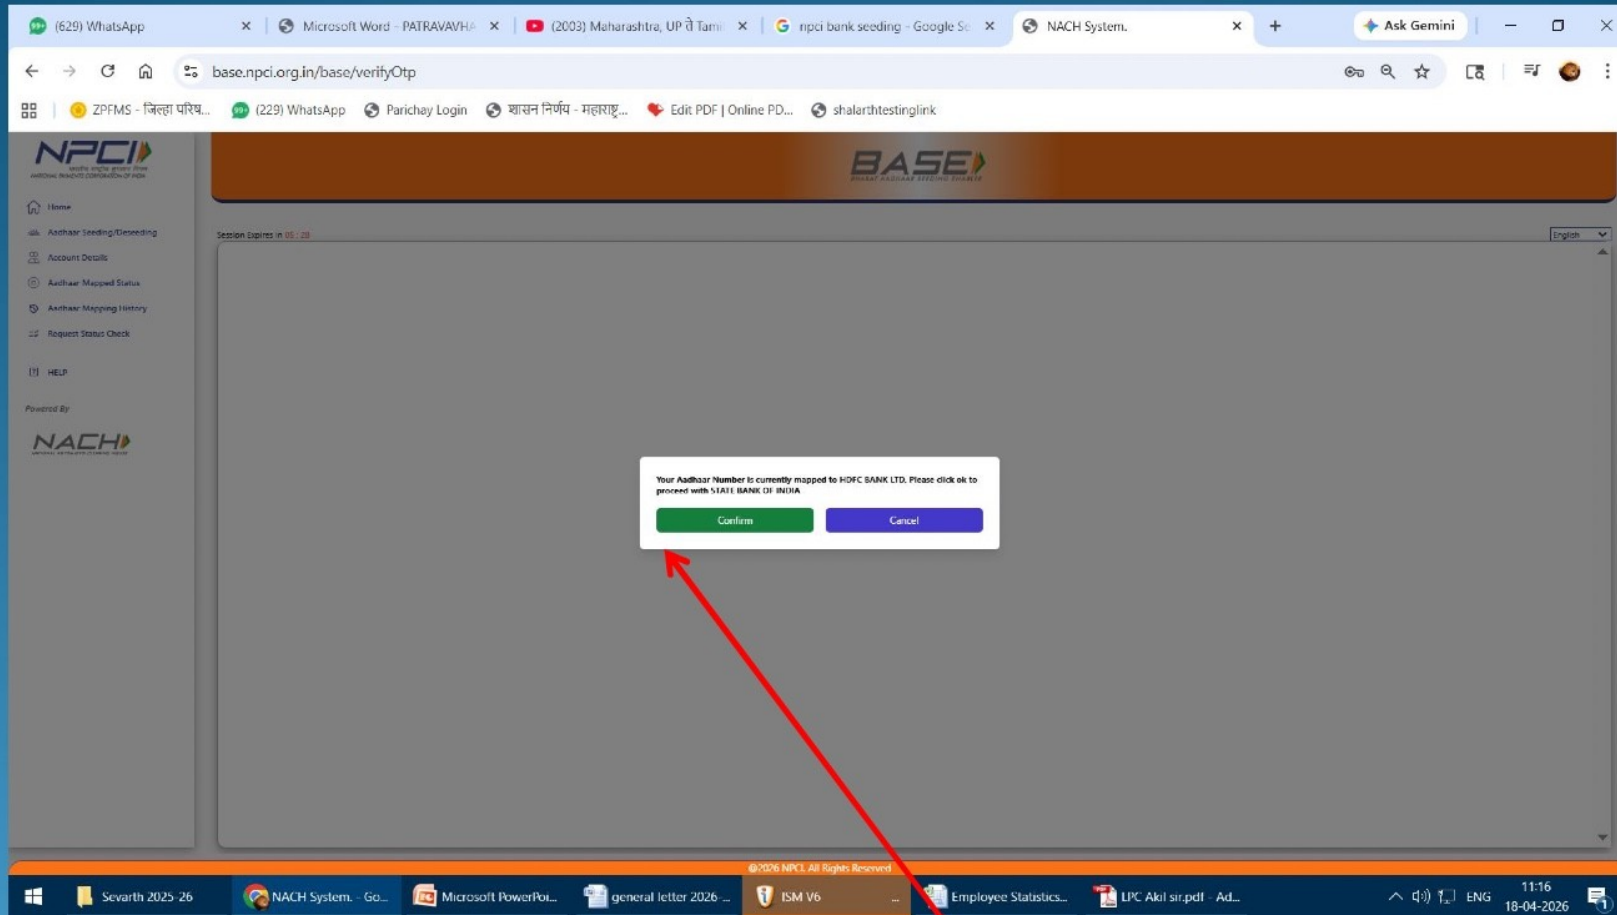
(629) WhatsApp
Microsoft Word - PATRAVAVHA
(2003) Maharashtra, UP ते Tami
npci bank seeding - Google Se
NACH System.
Ask Gemini

base.npci.org.in/base/verifyOtp

ZPFMS - जिल्हा परिष...
(229) WhatsApp
Parichay Login
शासन निर्णय - महाराष्ट्...
Edit PDF | Online PD...
shalarthtestinglink

NPCI
BASE

Home
Aadhaar Seeding/Deseeding
Account Details
Aadhaar Mapped Status
Aadhaar Mapping History
Request Status Check
HELP
Powered By
NACH

Session Expires in 05 : 28
English

Your Aadhaar Number is currently mapped to HDFC BANK LTD. Please click ok to proceed with STATE BANK OF INDIA

Confirm
Cancel

@2026 NPCI. All Rights Reserved

Sevarth 2025-26
NACH System. - Go...
Microsoft PowerPoi...
general letter 2026 ...
ISM V6
Employee Statistics...
LPC Akil sir.pdf - Ad...
ENG
11:16
18-04-2026